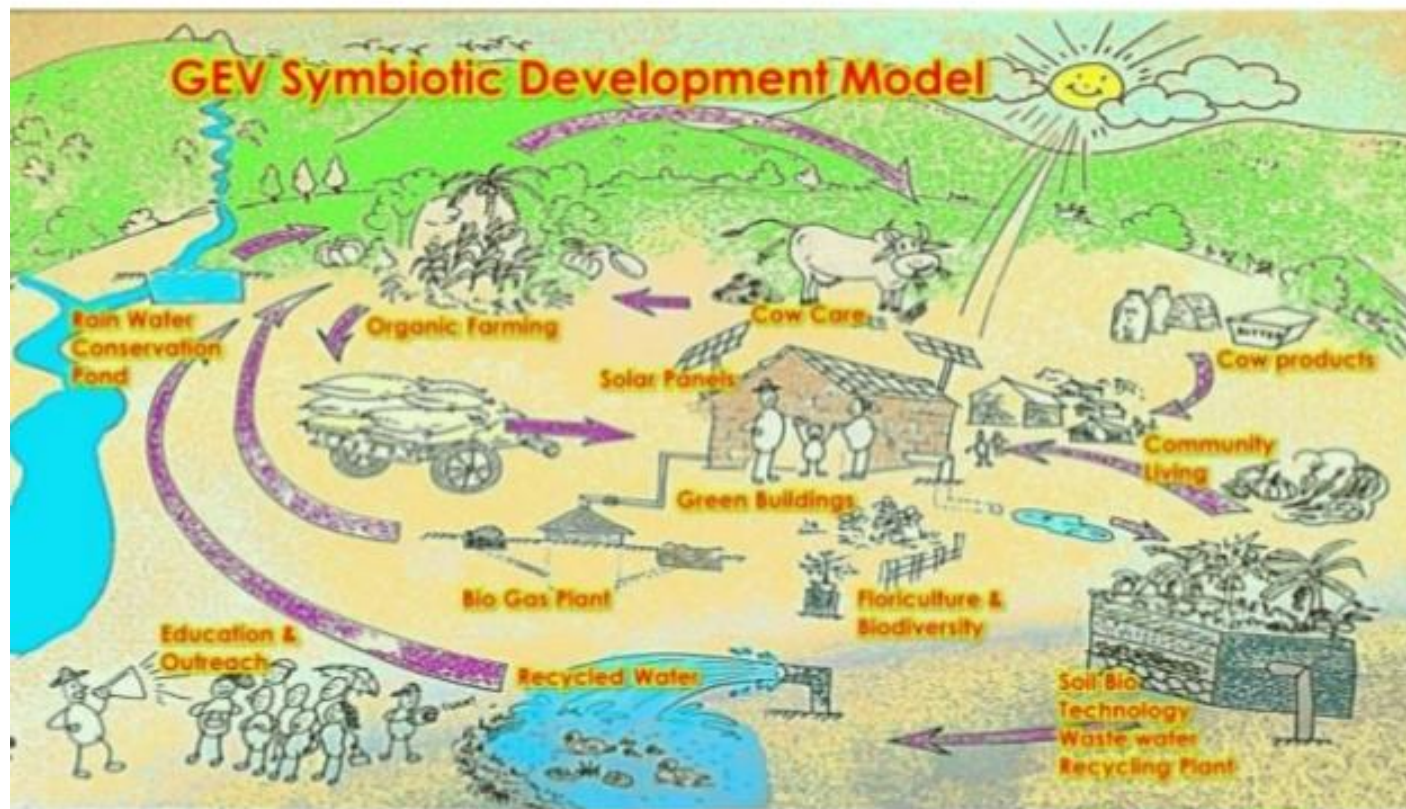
GEV Symbiotic Development Model

Rain Water Conservation Pond

Organic Farming

Cow Care

Cow products

Solar Panels

Community Living

Green Buildings

Bio Gas Plant

Floriculture & Biodiversity

Education & Outreach

Recycled Water

Soil Bio Technology Waste water Recycling Plant